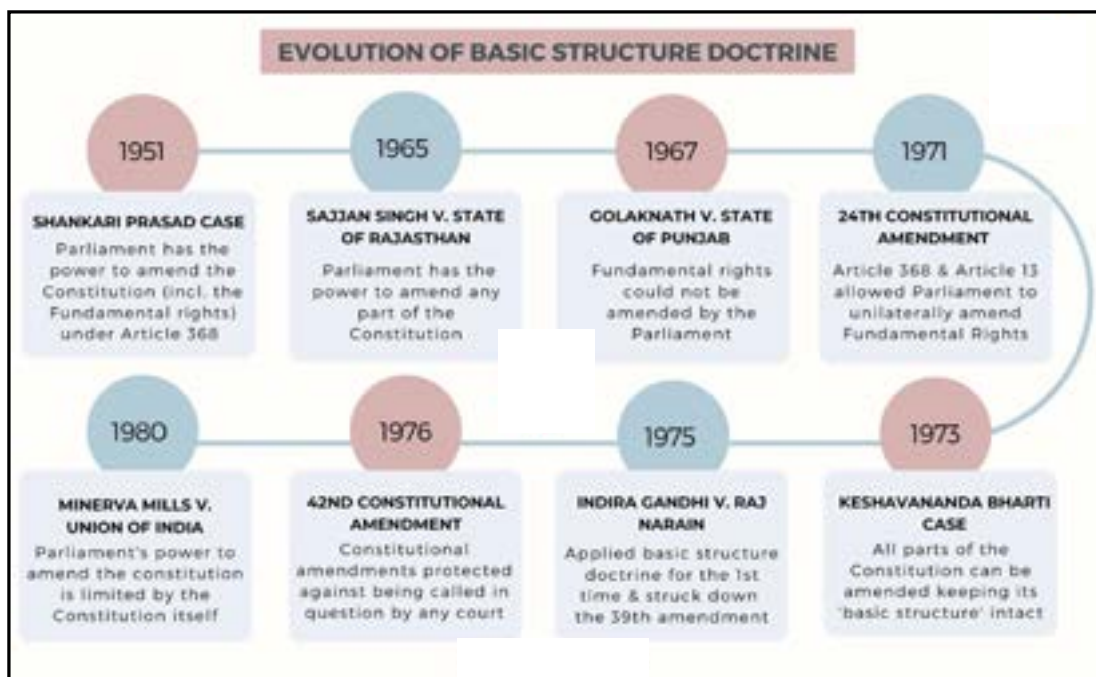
EVOLUTION OF BASIC STRUCTURE DOCTRINE

1951

SHANKARI PRASAD CASE

Parliament has the power to amend the Constitution (incl. the Fundamental rights) under Article 368

1965

SAJJAN SINGH V. STATE OF RAJASTHAN

Parliament has the power to amend any part of the Constitution

1967

GOLAKNATH V. STATE OF PUNJAB

Fundamental rights could not be amended by the Parliament

1971

24TH CONSTITUTIONAL AMENDMENT

Article 368 & Article 13 allowed Parliament to unilaterally amend Fundamental Rights

1973

KESHAVANANDA BHARTI CASE

All parts of the Constitution can be amended keeping its 'basic structure' intact

1975

INDIRA GANDHI V. RAJ NARAIN

Applied basic structure doctrine for the 1st time & struck down the 39th amendment

1976

42ND CONSTITUTIONAL AMENDMENT

Constitutional amendments protected against being called in question by any court

1980

MINERVA MILLS V. UNION OF INDIA

Parliament's power to amend the constitution is limited by the Constitution itself